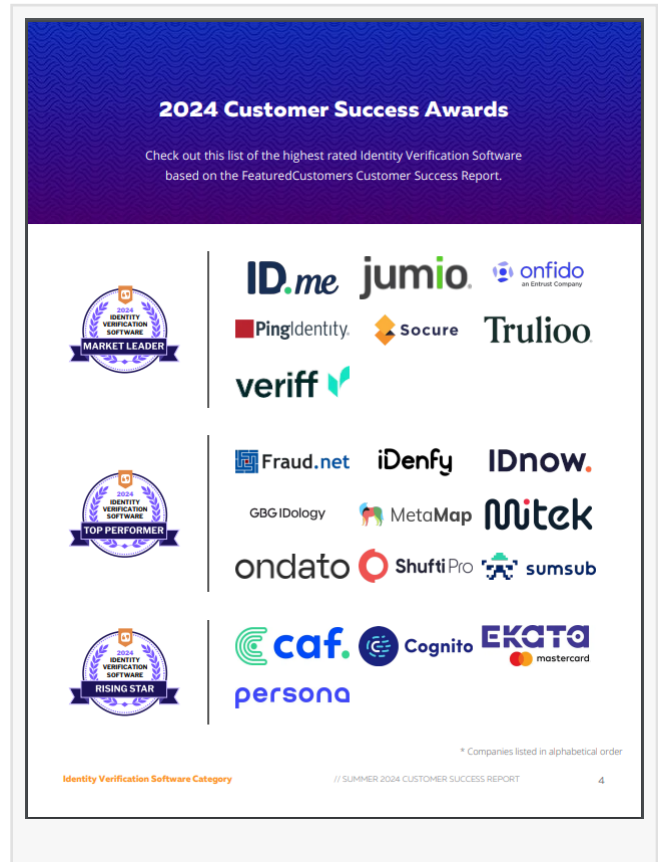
2024 Customer Success Awards

Check out this list of the highest rated Identity Verification Software based on the FeaturedCustomers Customer Success Report.

2024 IDENTITY VERIFICATION SOFTWARE MARKET LEADER

ID.me
jumio.
onfido
an Entrust Company
PingIdentity.
Socure
Trulioo
veriff

2024 IDENTITY VERIFICATION SOFTWARE TOP PERFORMER

Fraud.net
iDenfy
IDnow.
GBG IDology
MetaMap
Mitek
ondato
Shufti Pro
sumsub

2024 IDENTITY VERIFICATION SOFTWARE RISING STAR

caf.
Cognito
EKATA
mastercard
persona

* Companies listed in alphabetical order

Identity Verification Software Category
// SUMMER 2024 CUSTOMER SUCCESS REPORT
4